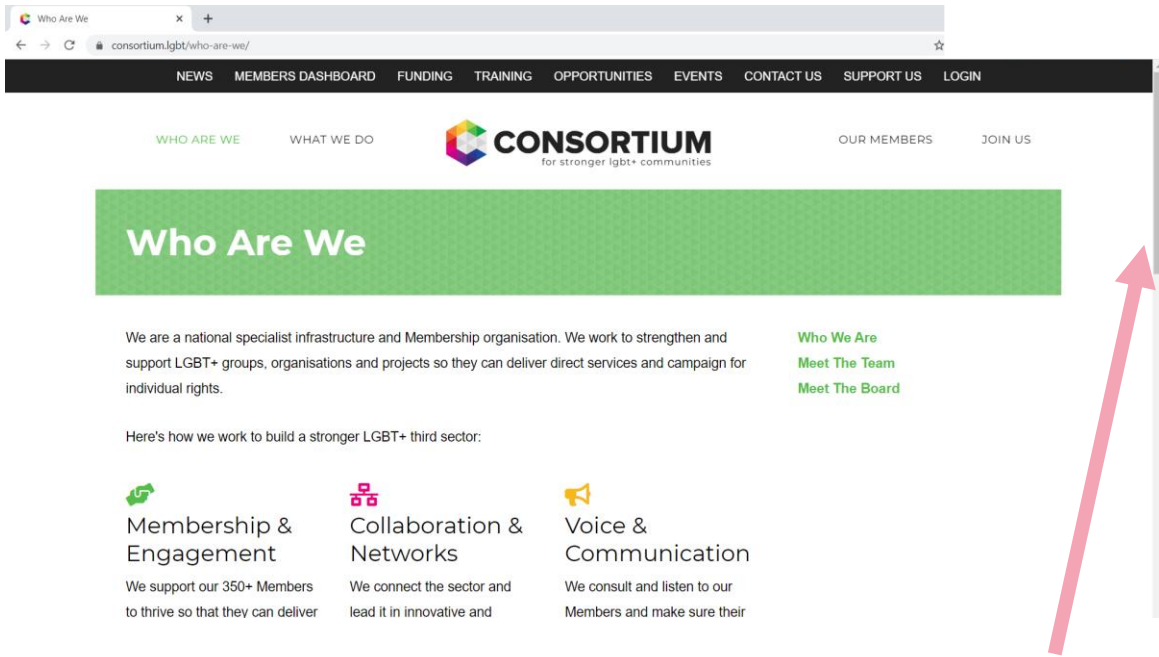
Who Are We × +

consortium.lgbt/who-are-we/

NEWS MEMBERS DASHBOARD FUNDING TRAINING OPPORTUNITIES EVENTS CONTACT US SUPPORT US LOGIN

WHO ARE WE WHAT WE DO

CONSORTIUM
for stronger lgbt+ communities

OUR MEMBERS JOIN US

Who Are We

We are a national specialist infrastructure and Membership organisation. We work to strengthen and support LGBT+ groups, organisations and projects so they can deliver direct services and campaign for individual rights.

Here's how we work to build a stronger LGBT+ third sector:

Membership & Engagement

We support our 350+ Members to thrive so that they can deliver

Collaboration & Networks

We connect the sector and lead it in innovative and

Voice & Communication

We consult and listen to our Members and make sure their

Who We Are
Meet The Team
Meet The Board